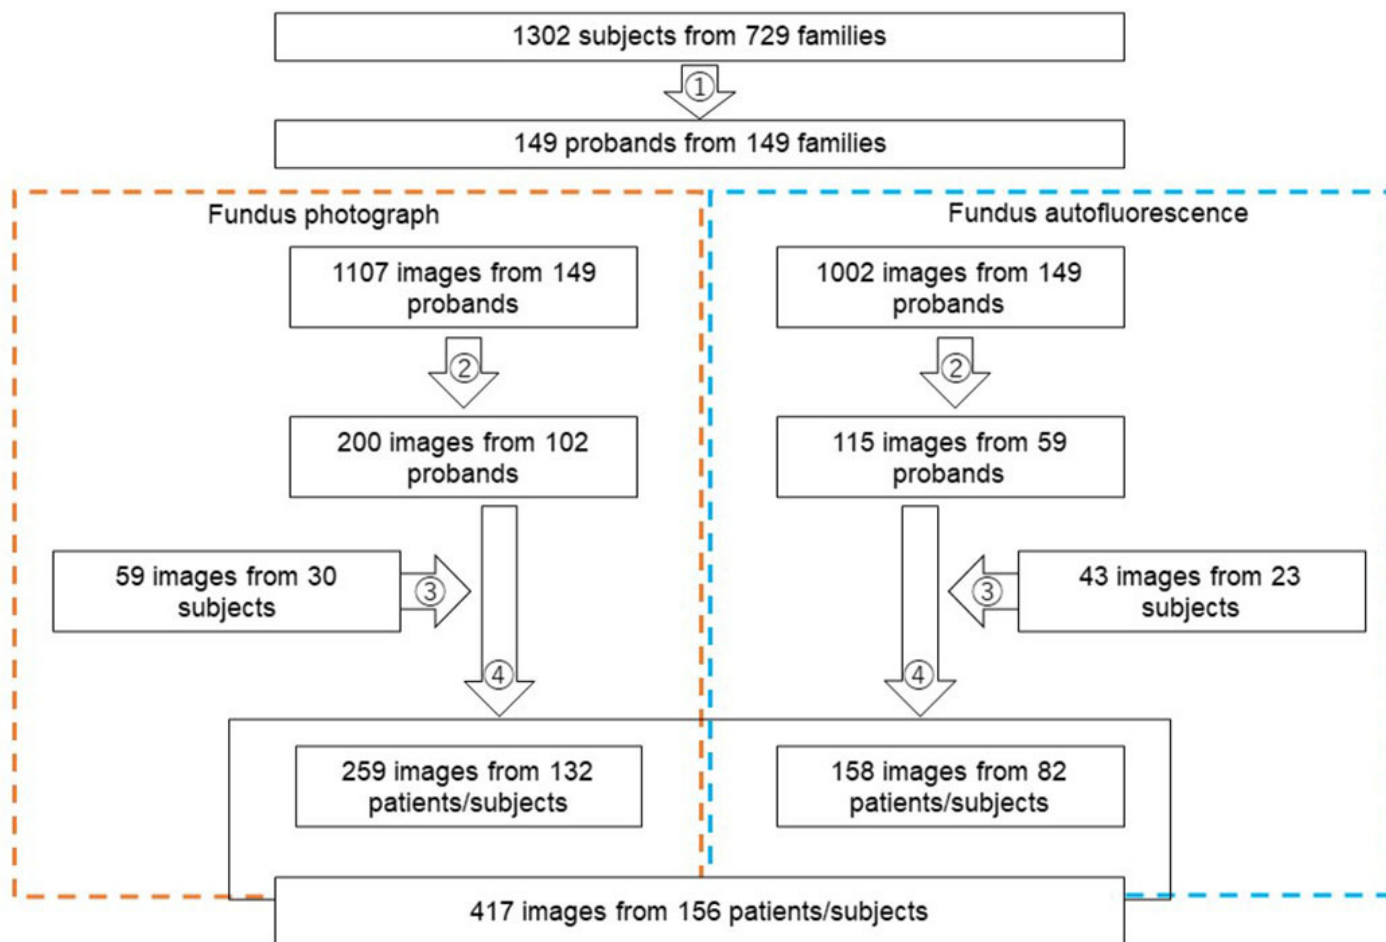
1302 subjects from 729 families

①

149 probands from 149 families

Fundus photograph

1107 images from 149 probands

②

200 images from 102 probands

59 images from 30 subjects

③

④

259 images from 132 patients/subjects

Fundus autofluorescence

1002 images from 149 probands

②

115 images from 59 probands

43 images from 23 subjects

③

④

158 images from 82 patients/subjects

417 images from 156 patients/subjects